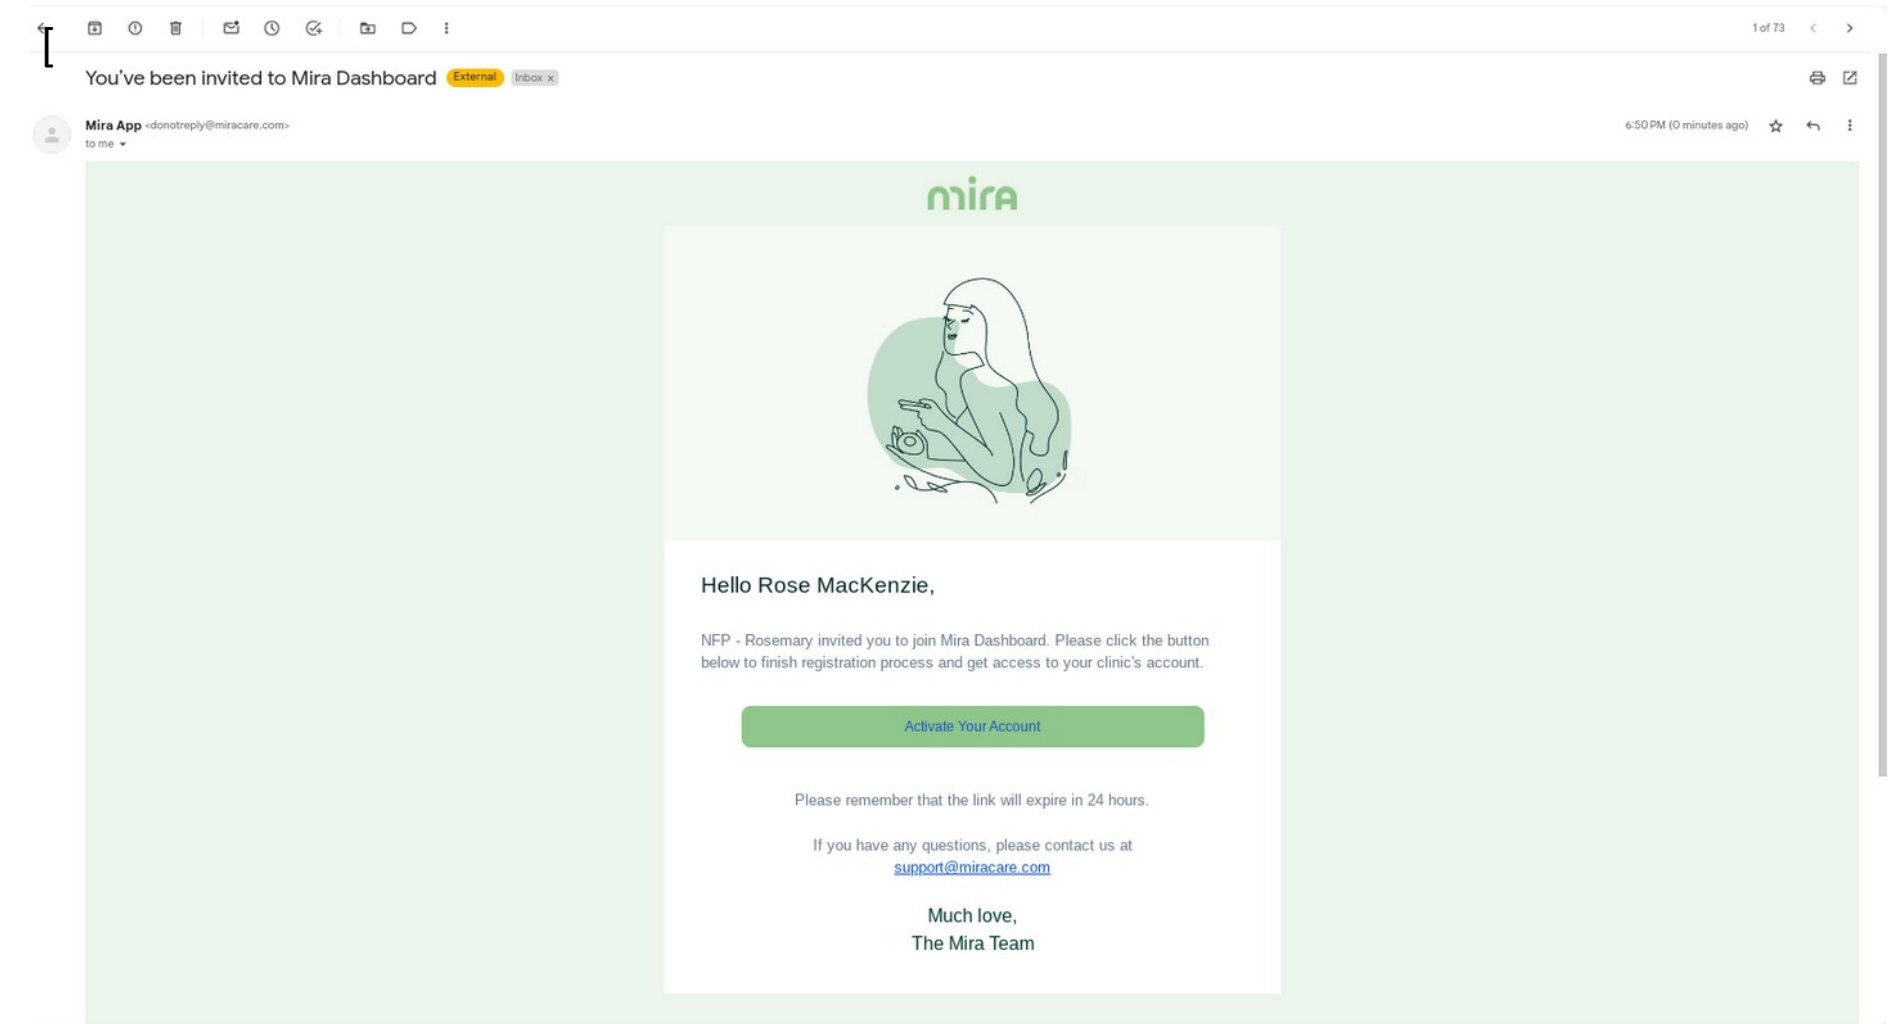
1 of 73

You've been invited to Mira Dashboard External Inbox ×

Mira App <donotreply@miracare.com>
to me

6:50 PM (0 minutes ago)

mira

Hello Rose MacKenzie,

NFP - Rosemary invited you to join Mira Dashboard. Please click the button below to finish registration process and get access to your clinic's account.

Activate Your Account

Please remember that the link will expire in 24 hours.

If you have any questions, please contact us at support@miracare.com

Much love,
The Mira Team